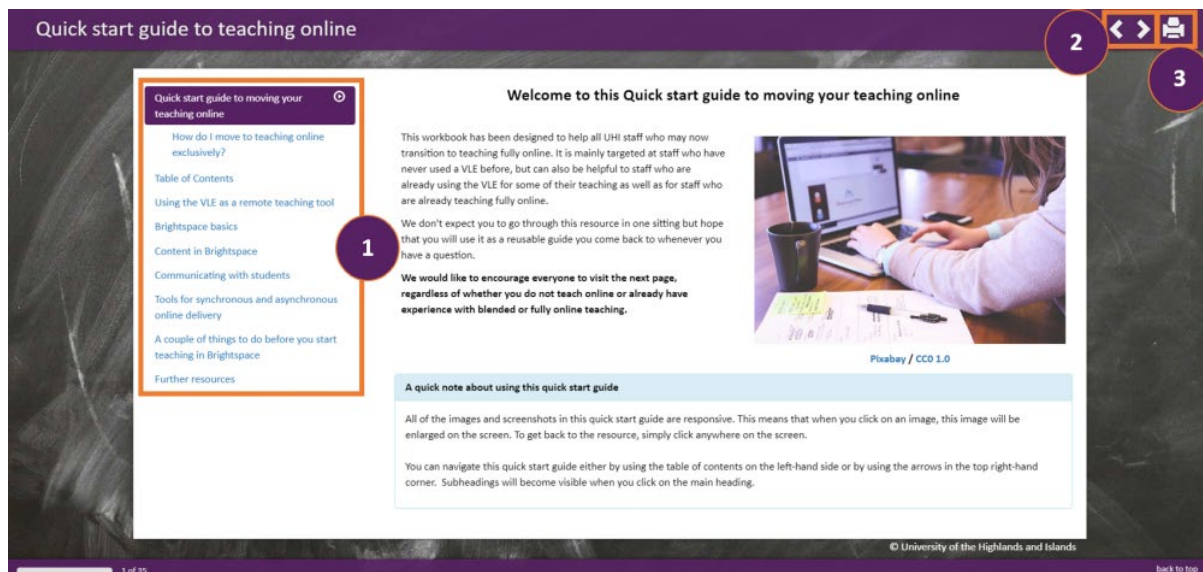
Quick start guide to teaching online

2

3

Quick start guide to moving your teaching online

How do I move to teaching online exclusively?

Table of Contents

Using the VLE as a remote teaching tool

Brightspace basics

Content in Brightspace

Communicating with students

Tools for synchronous and asynchronous online delivery

A couple of things to do before you start teaching in Brightspace

Further resources

1

Welcome to this Quick start guide to moving your teaching online

This workbook has been designed to help all UHI staff who may now transition to teaching fully online. It is mainly targeted at staff who have never used a VLE before, but can also be helpful to staff who are already using the VLE for some of their teaching as well as for staff who are already teaching fully online.

We don't expect you to go through this resource in one sitting but hope that you will use it as a reusable guide you come back to whenever you have a question.

**We would like to encourage everyone to visit the next page, regardless of whether you do not teach online or already have experience with blended or fully online teaching.**

Pixabay / CC0 1.0

A quick note about using this quick start guide

All of the images and screenshots in this quick start guide are responsive. This means that when you click on an image, this image will be enlarged on the screen. To get back to the resource, simply click anywhere on the screen.

You can navigate this quick start guide either by using the table of contents on the left-hand side or by using the arrows in the top right-hand corner. Subheadings will become visible when you click on the main heading.

© University of the Highlands and Islands

1 of 35

back to top